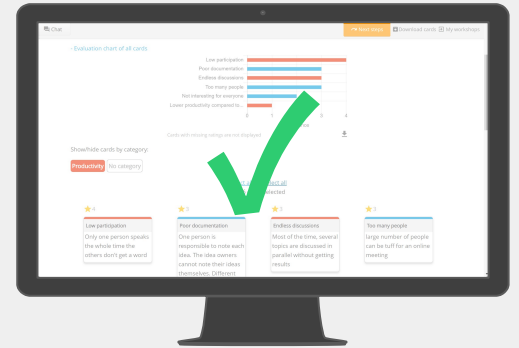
Chat

Next steps

Download cards

My workshops

- Evaluation chart of all cards

Low participation

Poor documentation

Endless discussions

Too many people

Not interesting for everyone

Lower productivity compared to...

0

1

2

3

4

Cards with missing ratings are not displayed

Show/hide cards by category:

Productivity

No category

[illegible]ct all

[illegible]elected

4

Low participation

Only one person speaks the whole time the others don't get a word

3

Poor documentation

One person is responsible to note each idea. The idea owners cannot note their ideas themselves. Different

3

Endless discussions

Most of the time, several topics are discussed in parallel without getting results

3

Too many people

large number of people can be tuff for an online meeting